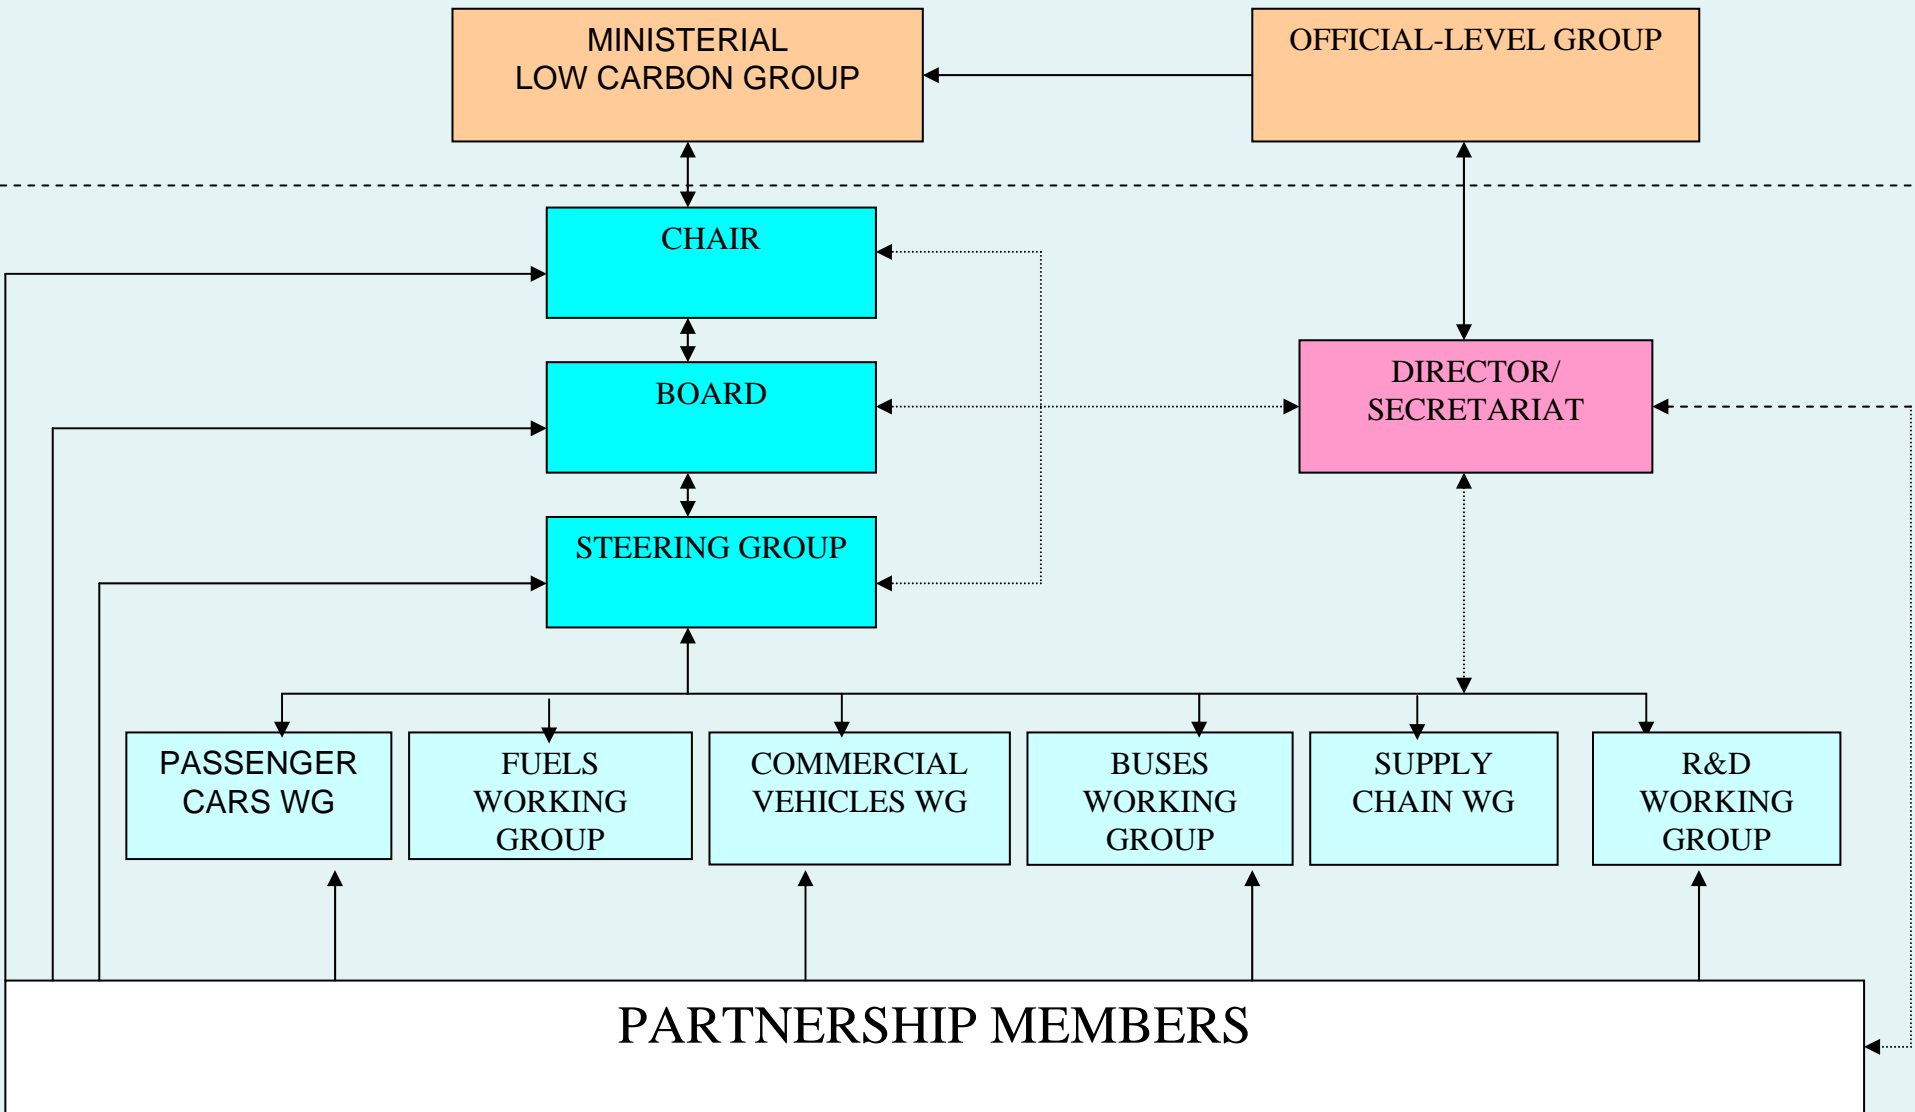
MINISTERIAL LOW CARBON GROUP

OFFICIAL-LEVEL GROUP

CHAIR

BOARD

STEERING GROUP

DIRECTOR/ SECRETARIAT

PASSENGER CARS WG

FUELS WORKING GROUP

COMMERCIAL VEHICLES WG

BUSES WORKING GROUP

SUPPLY CHAIN WG

R&D WORKING GROUP

PARTNERSHIP MEMBERS